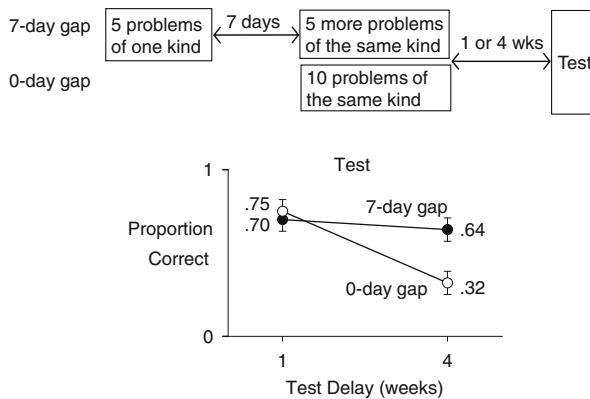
7-day gap
5 problems of one kind
7 days
5 more problems of the same kind
1 or 4 wks
Test
0-day gap
10 problems of the same kind

Test

1
Proportion Correct
0
.75
.70
7-day gap
.64
0-day gap
.32
1
4
Test Delay (weeks)